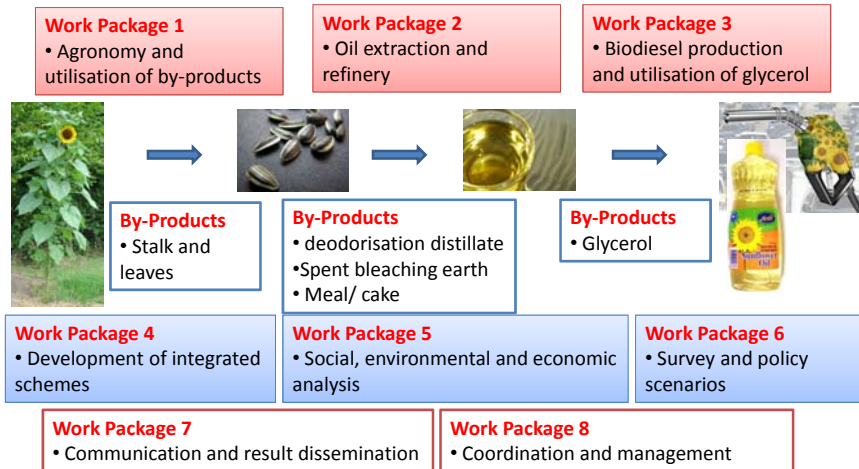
Work Package 1
• Agronomy and utilisation of by-products

Work Package 2
• Oil extraction and refinery

Work Package 3
• Biodiesel production and utilisation of glycerol

By-Products
• Stalk and leaves

By-Products
• deodorisation distillate
•Spent bleaching earth
• Meal/ cake

By-Products
• Glycerol

Sunflower Oil

Work Package 4
• Development of integrated schemes

Work Package 5
• Social, environmental and economic analysis

Work Package 6
• Survey and policy scenarios

Work Package 7
• Communication and result dissemination

Work Package 8
• Coordination and management